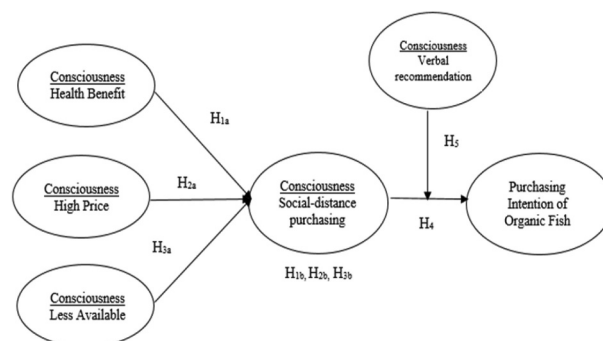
Consciousness
Verbal recommendation

Consciousness
Health Benefit

$H_{1a}$

$H_5$

Consciousness
High Price

$H_{2a}$

Consciousness
Social-distance purchasing

$H_4$

Purchasing Intention of Organic Fish

$H_{3a}$

$H_{1b}$, $H_{2b}$, $H_{3b}$

Consciousness
Less Available